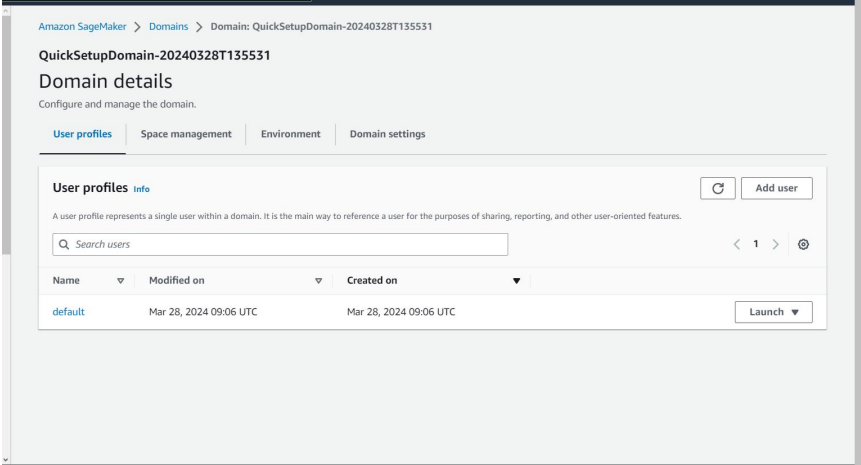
Amazon SageMaker > Domains > Domain: QuickSetupDomain-20240328T135531

QuickSetupDomain-20240328T135531

Domain details

Configure and manage the domain.

User profiles | Space management | Environment | Domain settings

User profiles Info

Add user

A user profile represents a single user within a domain. It is the main way to reference a user for the purposes of sharing, reporting, and other user-oriented features.

Search users

< 1 >

| Name | Modified on | Created on | |
|---|---|---|---|
| default | Mar 28, 2024 09:06 UTC | Mar 28, 2024 09:06 UTC | Launch ▼ |